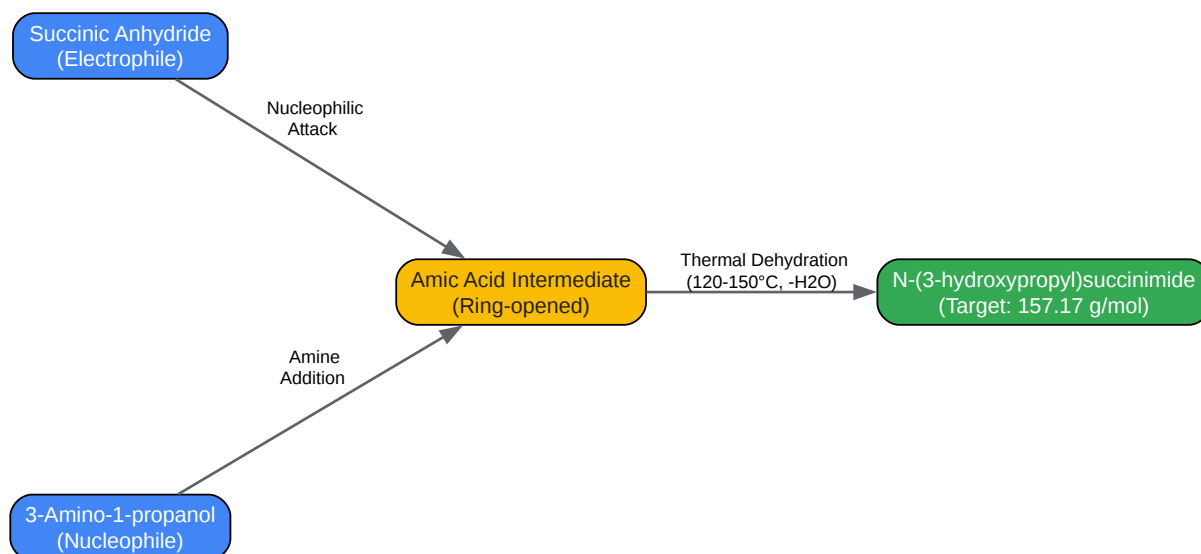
Succinic Anhydride
(Electrophile)

Nucleophilic
Attack

3-Amino-1-propanol
(Nucleophile)

Amine
Addition

Amic Acid Intermediate
(Ring-opened)

Thermal Dehydration
(120-150°C, -H2O)

N-(3-hydroxypropyl)succinimide
(Target: 157.17 g/mol)